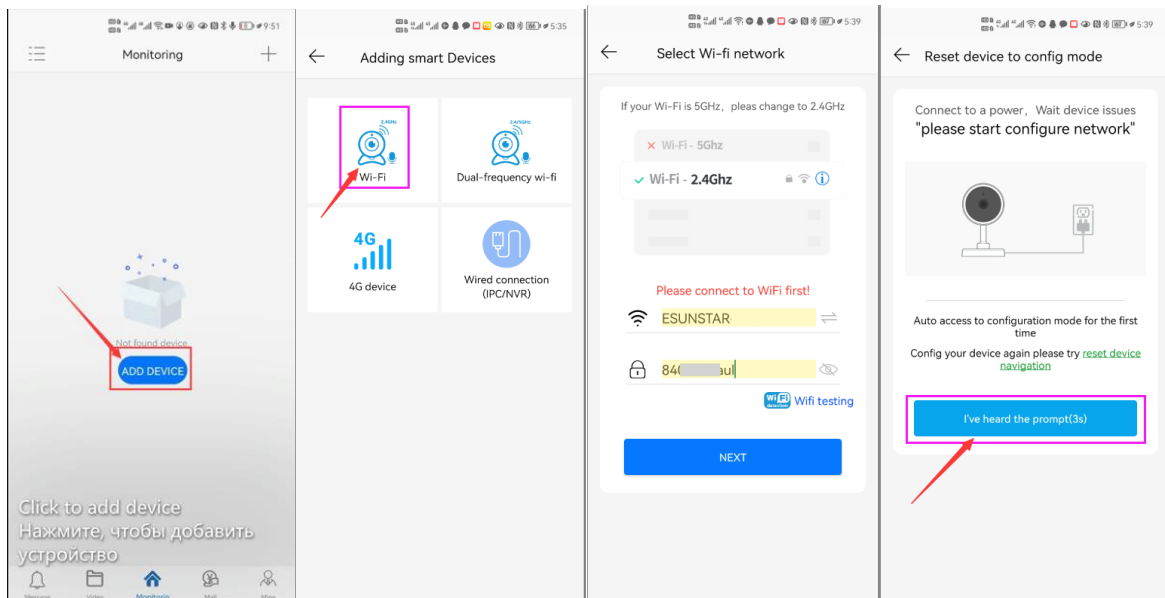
9:51

Monitoring

Not found device

ADD DEVICE

Click to add device
Нажмите, чтобы добавить устройство

Message Video Monitoring Mall Mine

5:35

Adding smart Devices

2.4GHz
Wi-Fi

2.4/5GHz
Dual-frequency wi-fi

4G
4G device

Wired connection (IPC/NVR)

5:39

Select Wi-fi network

If your Wi-Fi is 5GHz, pleas change to 2.4GHz

Wi-Fi - 5Ghz

Wi-Fi - 2.4Ghz

Please connect to WiFi first!

ESUNSTAR

84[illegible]aul

Wifi testing

NEXT

5:39

Reset device to config mode

Connect to a power, Wait device issues "please start configure network"

Auto access to configuration mode for the first time

Config your device again please try reset device navigation

I've heard the prompt(3s)